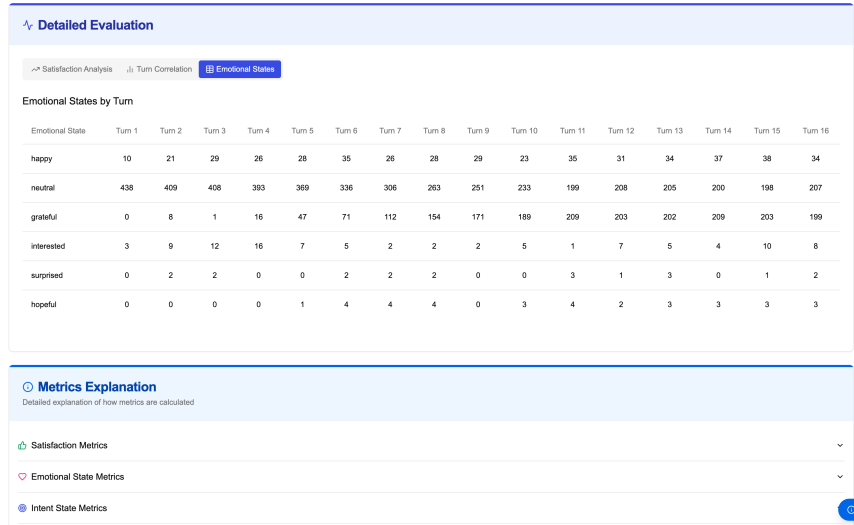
Detailed Evaluation

Satisfaction Analysis | Turn Correlation | Emotional States

Emotional States by Turn

| Emotional State | Turn 1 | Turn 2 | Turn 3 | Turn 4 | Turn 5 | Turn 6 | Turn 7 | Turn 8 | Turn 9 | Turn 10 | Turn 11 | Turn 12 | Turn 13 | Turn 14 | Turn 15 | Turn 16 |
|---|---|---|---|---|---|---|---|---|---|---|---|---|---|---|---|---|
| happy | 10 | 21 | 29 | 26 | 28 | 35 | 26 | 28 | 29 | 23 | 35 | 31 | 34 | 37 | 38 | 34 |
| neutral | 438 | 409 | 408 | 393 | 369 | 336 | 306 | 263 | 251 | 233 | 199 | 208 | 205 | 200 | 198 | 207 |
| grateful | 0 | 8 | 1 | 16 | 47 | 71 | 112 | 154 | 171 | 189 | 209 | 203 | 202 | 209 | 203 | 199 |
| interested | 3 | 9 | 12 | 16 | 7 | 5 | 2 | 2 | 2 | 5 | 1 | 7 | 5 | 4 | 10 | 8 |
| surprised | 0 | 2 | 2 | 0 | 0 | 2 | 2 | 2 | 0 | 0 | 3 | 1 | 3 | 0 | 1 | 2 |
| hopeful | 0 | 0 | 0 | 0 | 1 | 4 | 4 | 4 | 0 | 3 | 4 | 2 | 3 | 3 | 3 | 3 |

Metrics Explanation
Detailed explanation of how metrics are calculated

Satisfaction Metrics

Emotional State Metrics

Intent State Metrics